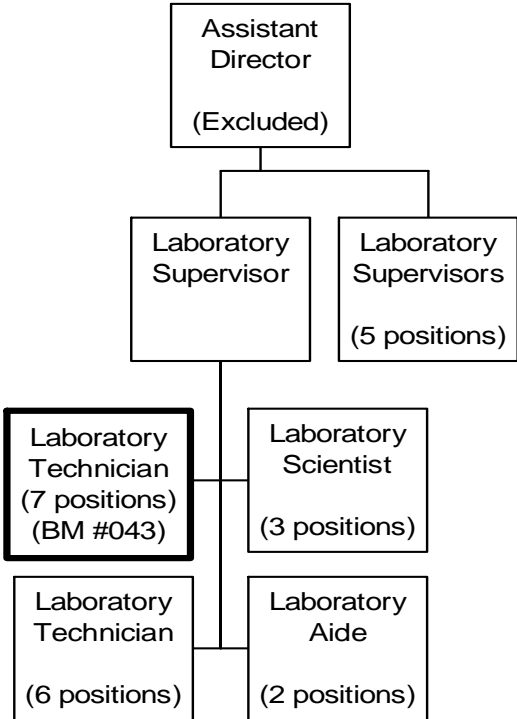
Assistant Director

(Excluded)

Laboratory Supervisor

Laboratory Supervisors

(5 positions)

Laboratory Technician (7 positions) (BM #043)

Laboratory Scientist

(3 positions)

Laboratory Technician

(6 positions)

Laboratory Aide

(2 positions)